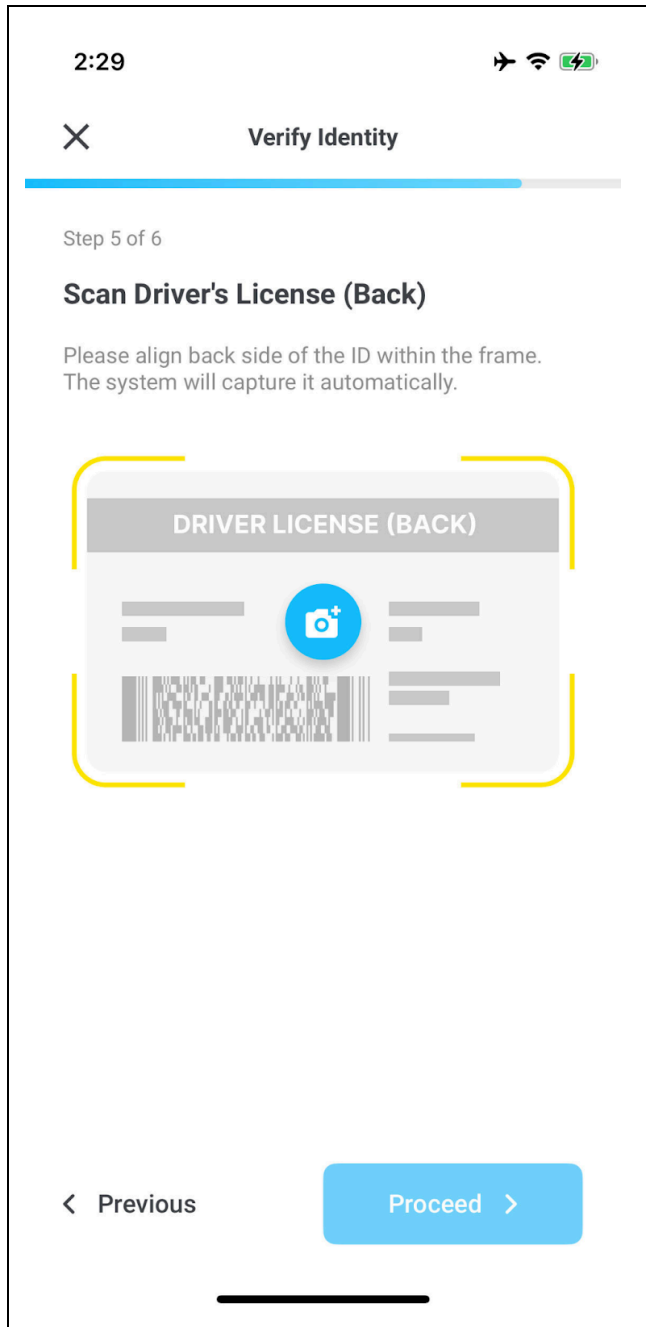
2:29

Verify Identity

Step 5 of 6

Scan Driver's License (Back)

Please align back side of the ID within the frame. The system will capture it automatically.

DRIVER LICENSE (BACK)

Previous

Proceed